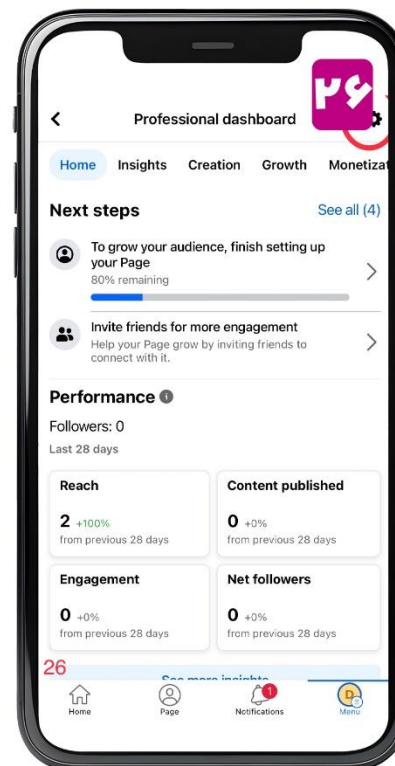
۲۶

Professional dashboard

Home Insights Creation Growth Monetizat

Next steps
See all (4)

To grow your audience, finish setting up your Page
80% remaining

Invite friends for more engagement
Help your Page grow by inviting friends to connect with it.

Performance

Followers: 0

Last 28 days

Reach
2 +100%
from previous 28 days

Content published
0 +0%
from previous 28 days

Engagement
0 +0%
from previous 28 days

Net followers
0 +0%
from previous 28 days

26

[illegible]

Home Page Notifications Menu

1

D